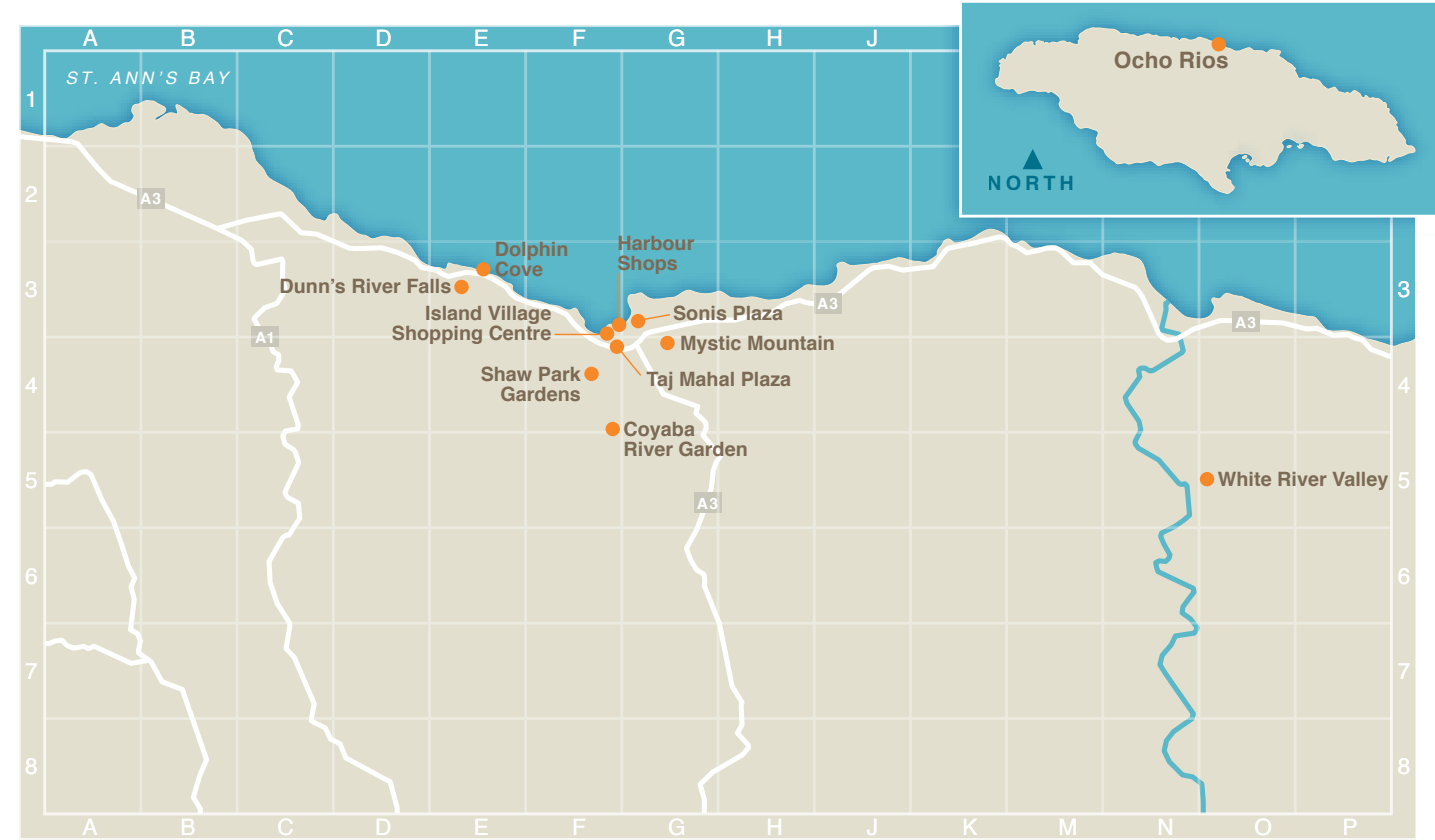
A B C D E F G H J

ST. ANN'S BAY

Ocho Rios

NORTH

1
2
3
4
5
6
7
8

A3

Dolphin Cove

Harbour Shops

Dunn's River Falls

Island Village Shopping Centre

Sonis Plaza

A3

A1

Mystic Mountain

Taj Mahal Plaza

Shaw Park Gardens

Coyaba River Garden

A3

A3

White River Valley

3
4
5
6
7
8

A B C D E F G H J K L M N O P